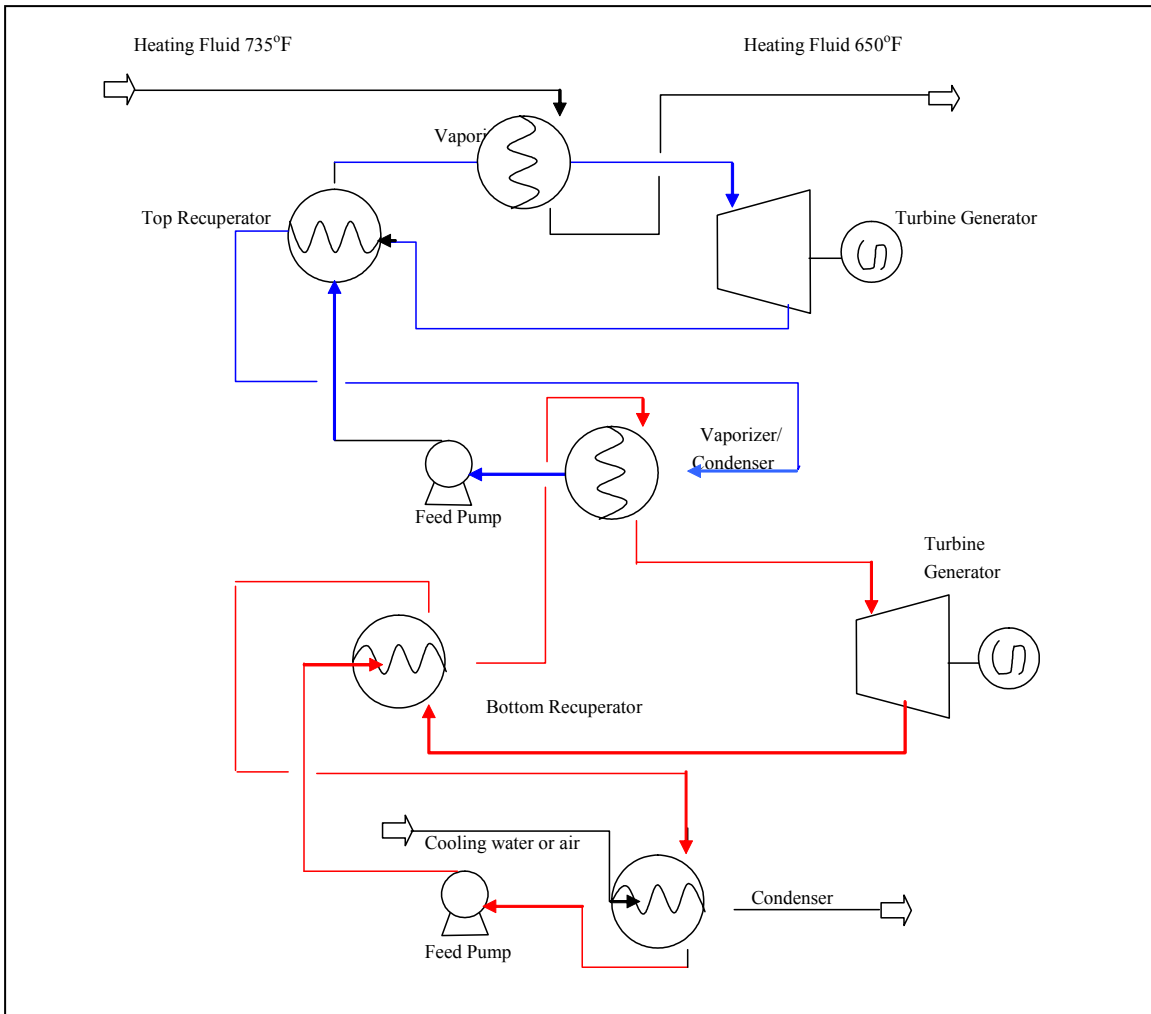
Heating Fluid 735$^{o}$F

Heating Fluid 650$^{o}$F

Vapori

Top Recuperator

Turbine Generator

Vaporizer/ Condenser

Feed Pump

Turbine Generator

Bottom Recuperator

Cooling water or air

Condenser

Feed Pump